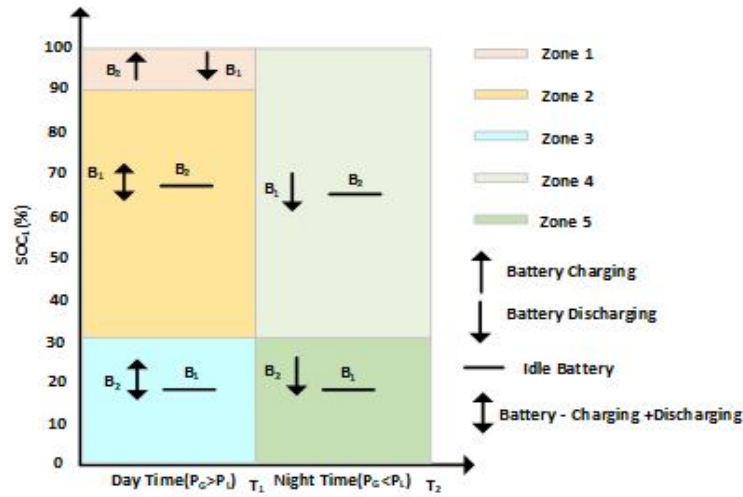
100
90
80
70
60
50
40
30
20
10
0

$SOC_1$(%)

$B_2$ $B_1$

$B_1$ $B_2$

$B_1$ $B_2$

$B_2$ $B_1$

$B_2$ $B_1$

Day Time($P_G>P_L$) $T_1$ Night Time($P_G<P_L$) $T_2$

Zone 1

Zone 2

Zone 3

Zone 4

Zone 5

Battery Charging

Battery Discharging

Idle Battery

Battery - Charging +Discharging